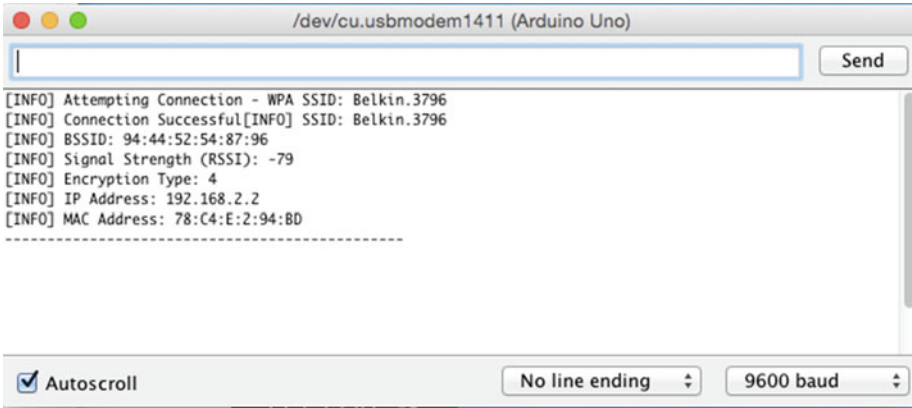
/dev/cu.usbmodem1411 (Arduino Uno)

Send

[INFO] Attempting Connection - WPA SSID: Belkin.3796
[INFO] Connection Successful[INFO] SSID: Belkin.3796
[INFO] BSSID: 94:44:52:54:87:96
[INFO] Signal Strength (RSSI): -79
[INFO] Encryption Type: 4
[INFO] IP Address: 192.168.2.2
[INFO] MAC Address: 78:C4:E:2:94:BD
--------------------------------------------

Autoscroll

No line ending

9600 baud